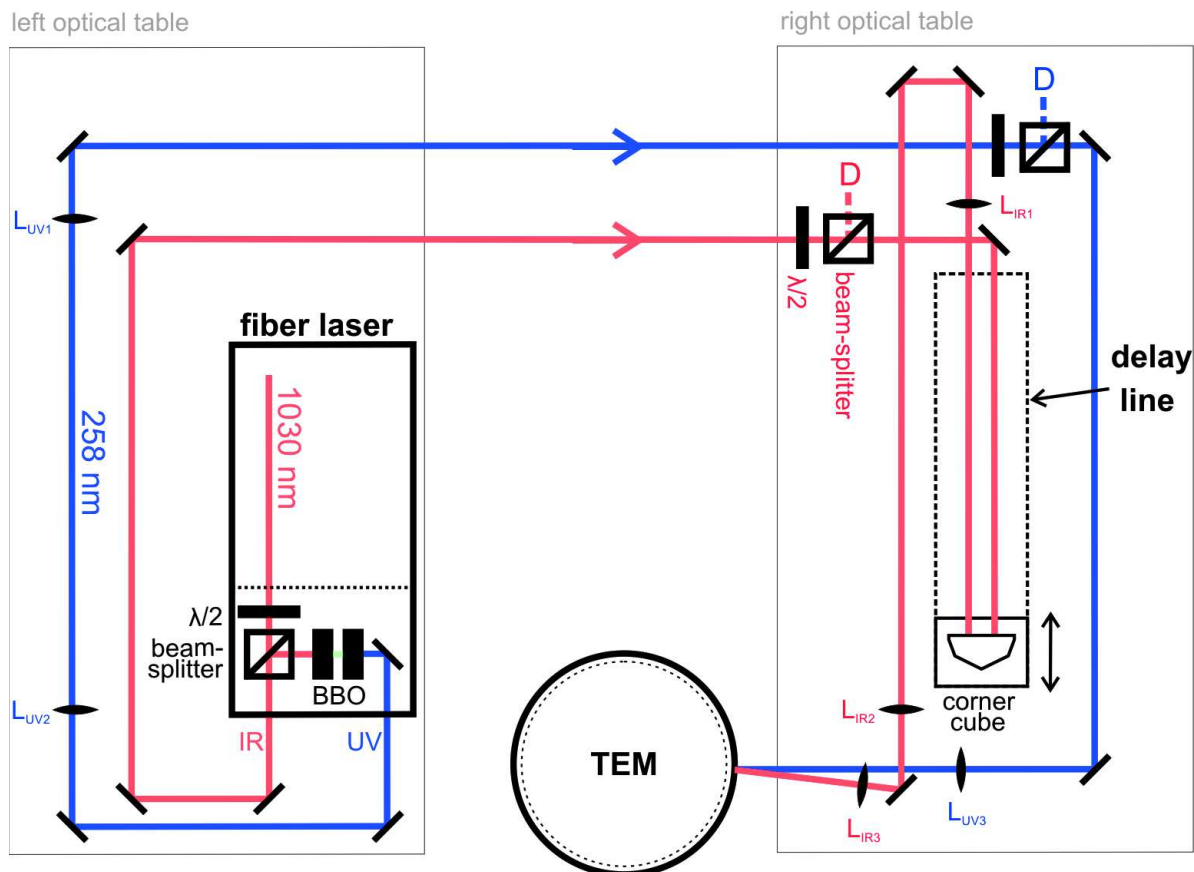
left optical table

right optical table

D

$L_{UV1}$

D

$L_{IR1}$

$\lambda/2$

beam-splitter

fiber laser

delay line

1030 nm

258 nm

$\lambda/2$

beam-splitter

BBO

corner cube

$L_{UV2}$

$L_{IR2}$

IR

UV

TEM

$L_{IR3}$

$L_{UV3}$